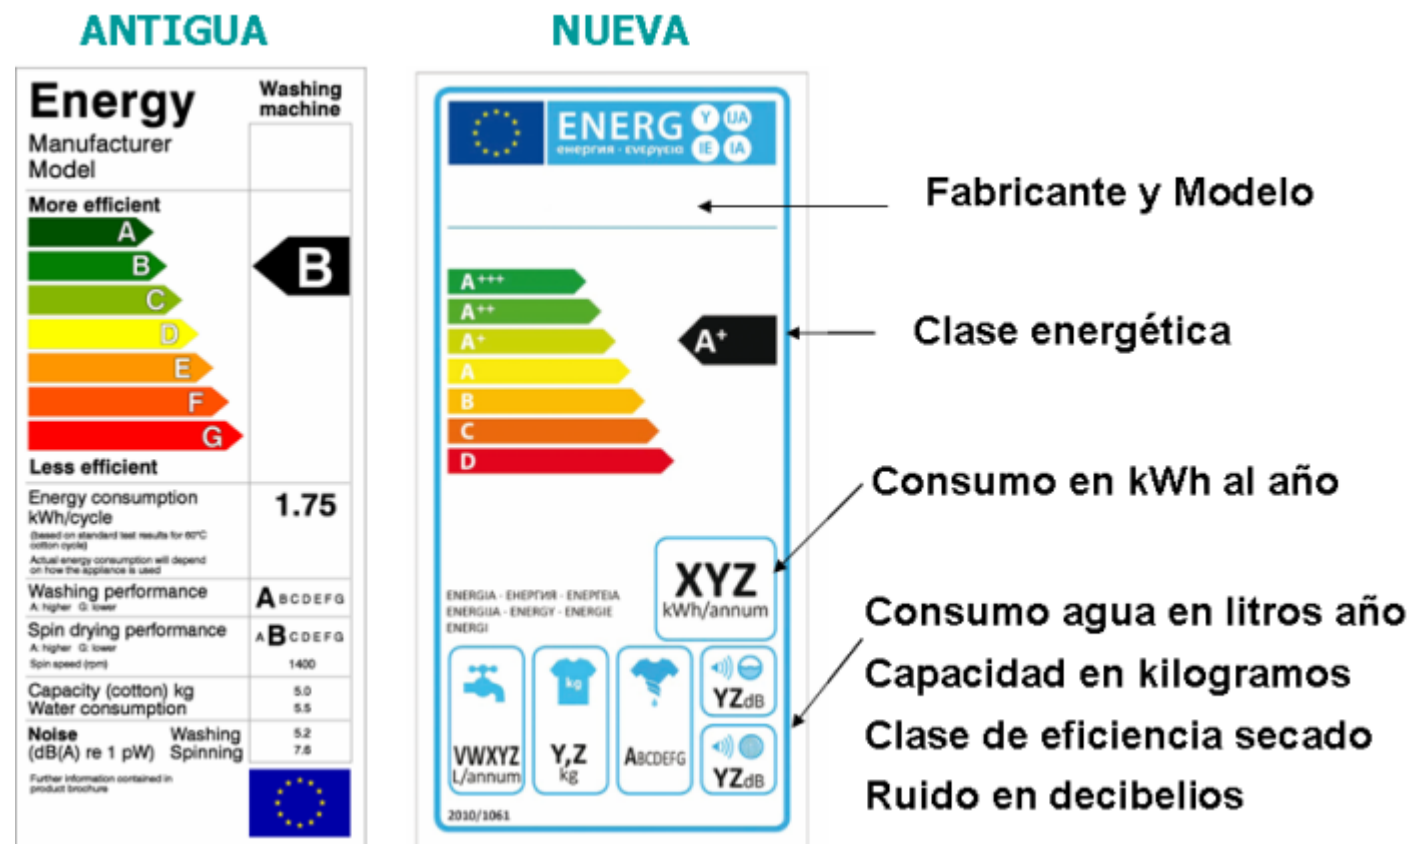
ANTIGUA

Energy

Washing machine

Manufacturer
Model

More efficient

A
B
C
D
E
F
G

B

Less efficient

Energy consumption kWh/cycle
(based on standard test results for 60°C cotton cycle)
Actual energy consumption will depend on how the appliance is used

1.75

Washing performance
A: higher G: lower

A B C D E F G

Spin drying performance
A: higher G: lower
Spin speed (rpm)

A B C D E F G
1400

Capacity (cotton) kg
Water consumption

5.0
55

Noise
(dB(A) re 1 pW)

Washing
Spinning

52
76

Further information contained in product brochure

NUEVA

ENERG Y IJA IE IA
енергия · ενεργεια

Fabricante y Modelo

A+++
A++
A+
A
B
C
D

A+

Clase energética

Consumo en kWh al año

XYZ
kWh/annum

ENERGIA · ЕНЕРГИЯ · ΕΝΕΡΓΕΙΑ
ENERGIJA · ENERGY · ENERGIE
ENERGI

Consumo agua en litros año
Capacidad en kilogramos
Clase de eficiencia secado
Ruido en decibelios

VWXYZ
L/annum

kg
Y,Z
kg

ABCDEFG

YZdB

YZdB

2010/1061